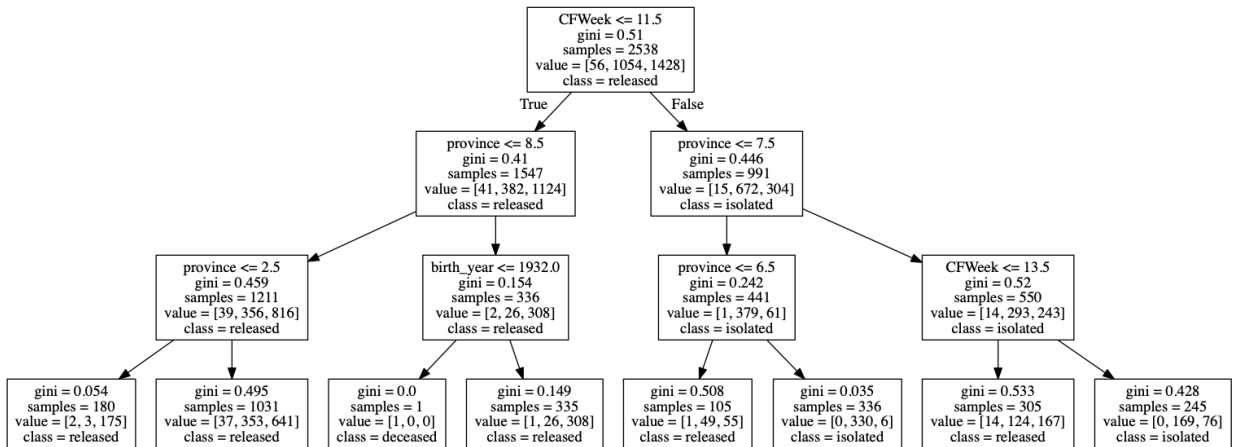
CFWeek <= 11.5
gini = 0.51
samples = 2538
value = [56, 1054, 1428]
class = released

True

False

province <= 8.5
gini = 0.41
samples = 1547
value = [41, 382, 1124]
class = released

province <= 7.5
gini = 0.446
samples = 991
value = [15, 672, 304]
class = isolated

province <= 2.5
gini = 0.459
samples = 1211
value = [39, 356, 816]
class = released

birth_year <= 1932.0
gini = 0.154
samples = 336
value = [2, 26, 308]
class = released

province <= 6.5
gini = 0.242
samples = 441
value = [1, 379, 61]
class = isolated

CFWeek <= 13.5
gini = 0.52
samples = 550
value = [14, 293, 243]
class = isolated

gini = 0.054
samples = 180
value = [2, 3, 175]
class = released

gini = 0.495
samples = 1031
value = [37, 353, 641]
class = released

gini = 0.0
samples = 1
value = [1, 0, 0]
class = deceased

gini = 0.149
samples = 335
value = [1, 26, 308]
class = released

gini = 0.508
samples = 105
value = [1, 49, 55]
class = released

gini = 0.035
samples = 336
value = [0, 330, 6]
class = isolated

gini = 0.533
samples = 305
value = [14, 124, 167]
class = released

gini = 0.428
samples = 245
value = [0, 169, 76]
class = isolated